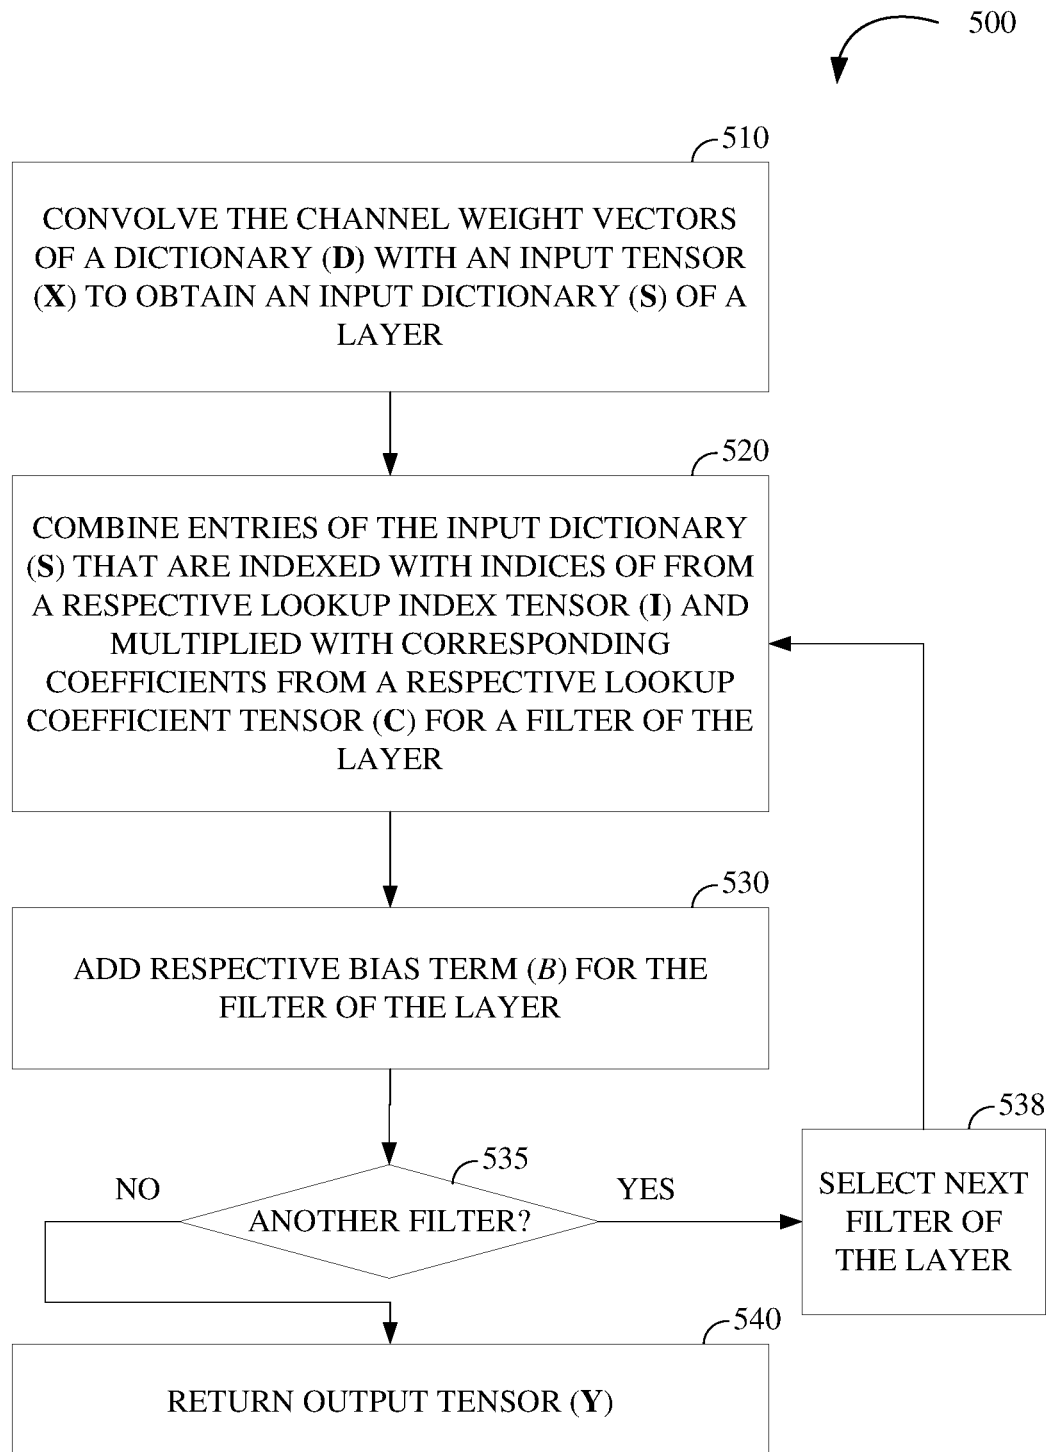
500

510

CONVOLVE THE CHANNEL WEIGHT VECTORS OF A DICTIONARY (**D**) WITH AN INPUT TENSOR (**X**) TO OBTAIN AN INPUT DICTIONARY (**S**) OF A LAYER

520

COMBINE ENTRIES OF THE INPUT DICTIONARY (**S**) THAT ARE INDEXED WITH INDICES OF FROM A RESPECTIVE LOOKUP INDEX TENSOR (**I**) AND MULTIPLIED WITH CORRESPONDING COEFFICIENTS FROM A RESPECTIVE LOOKUP COEFFICIENT TENSOR (**C**) FOR A FILTER OF THE LAYER

530

ADD RESPECTIVE BIAS TERM (*B*) FOR THE FILTER OF THE LAYER

535

NO

ANOTHER FILTER?

YES

538

SELECT NEXT FILTER OF THE LAYER

540

RETURN OUTPUT TENSOR (**Y**)